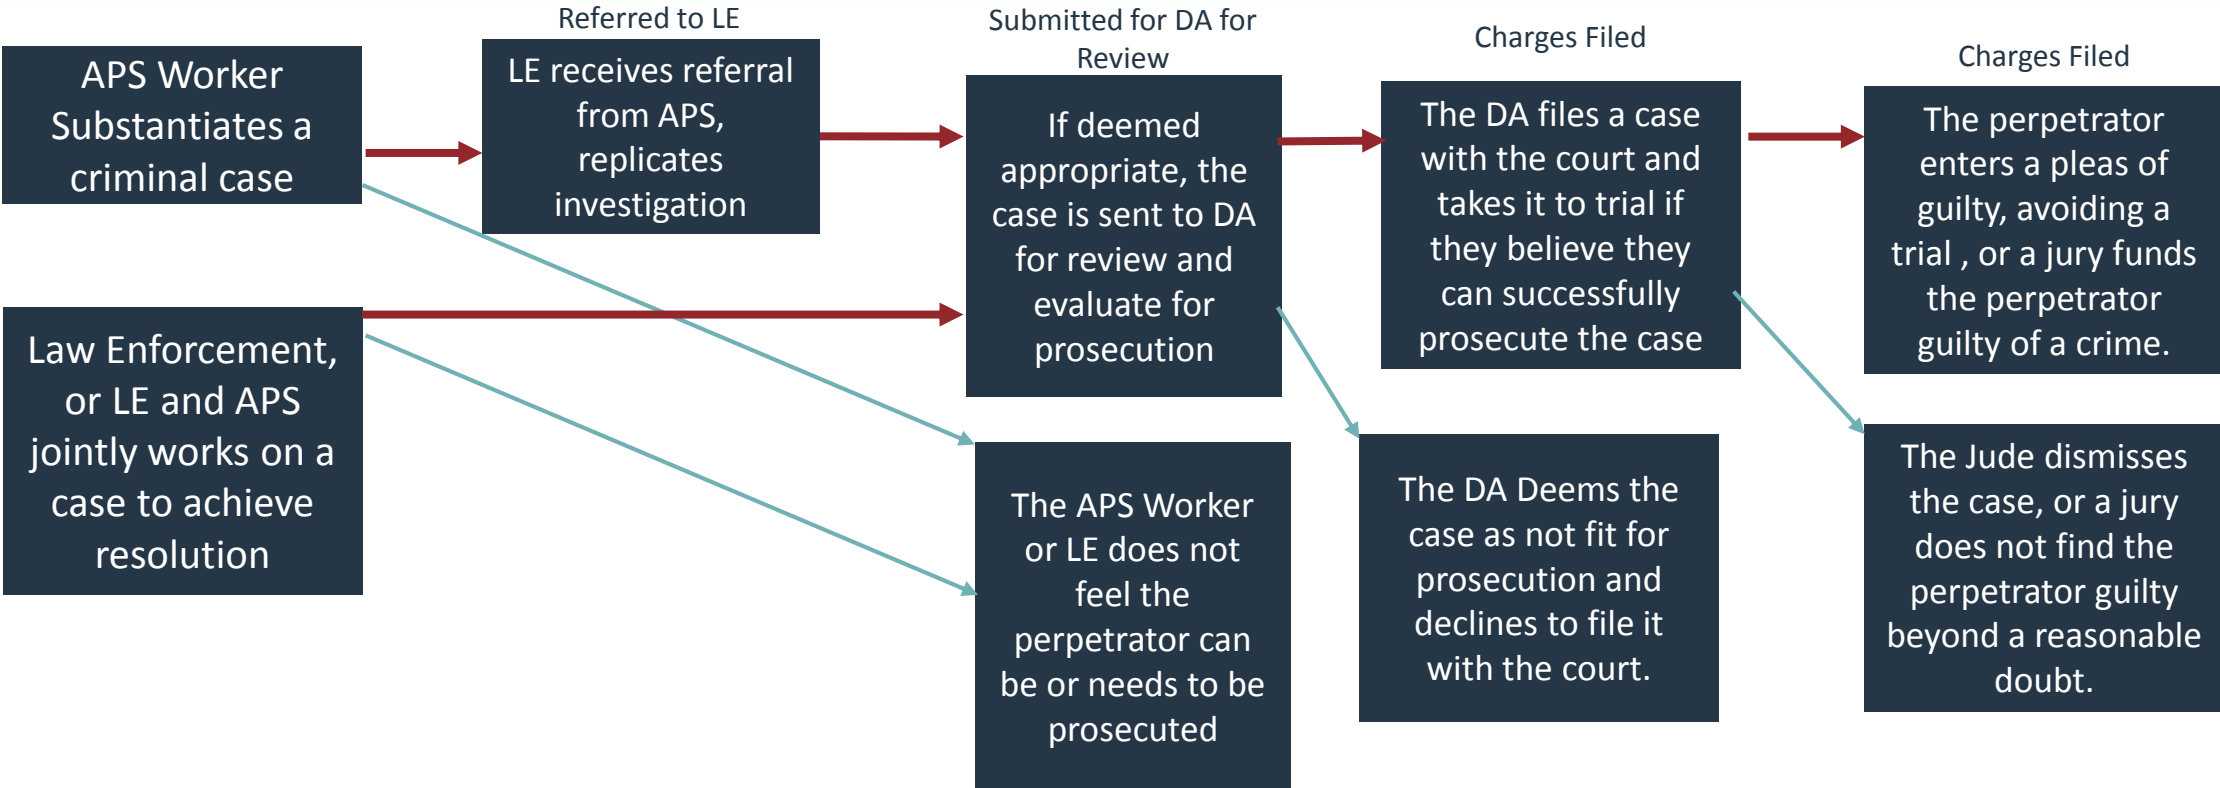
APS Worker Substantiates a criminal case

Law Enforcement, or LE and APS jointly works on a case to achieve resolution

Referred to LE

LE receives referral from APS, replicates investigation

Submitted for DA for Review

If deemed appropriate, the case is sent to DA for review and evaluate for prosecution

The APS Worker or LE does not feel the perpetrator can be or needs to be prosecuted

Charges Filed

The DA files a case with the court and takes it to trial if they believe they can successfully prosecute the case

The DA Deems the case as not fit for prosecution and declines to file it with the court.

Charges Filed

The perpetrator enters a pleas of guilty, avoiding a trial , or a jury funds the perpetrator guilty of a crime.

The Jude dismisses the case, or a jury does not find the perpetrator guilty beyond a reasonable doubt.